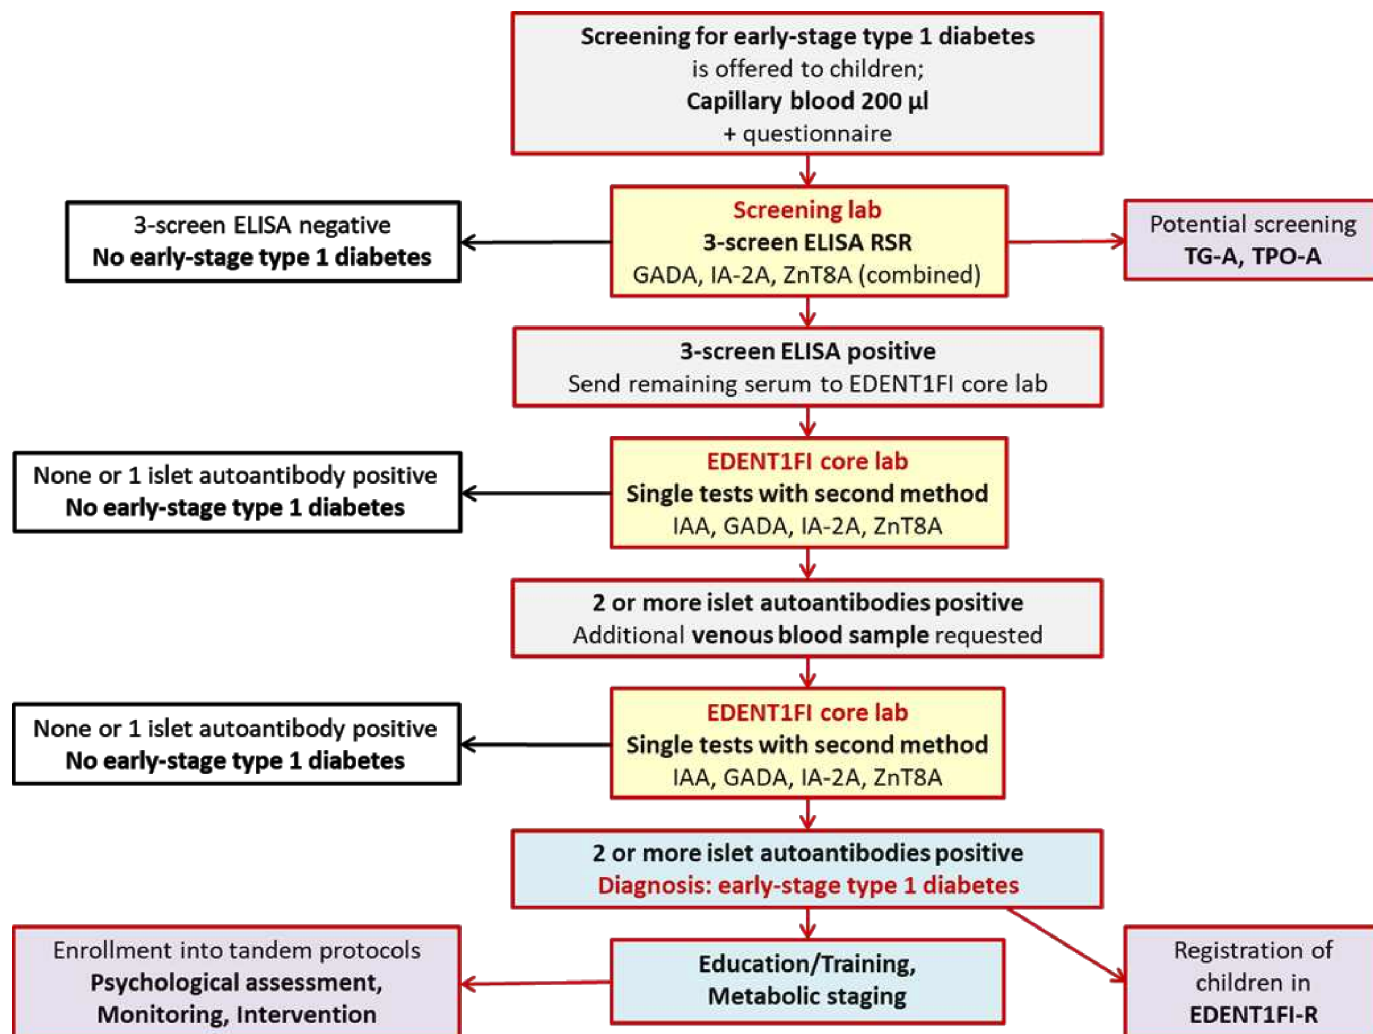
Screening for early-stage type 1 diabetes
is offered to children;
Capillary blood 200 µl
+ questionnaire

3-screen ELISA negative
No early-stage type 1 diabetes

Screening lab
3-screen ELISA RSR
GADA, IA-2A, ZnT8A (combined)

Potential screening
TG-A, TPO-A

3-screen ELISA positive
Send remaining serum to EDENT1FI core lab

None or 1 islet autoantibody positive
No early-stage type 1 diabetes

EDENT1FI core lab
Single tests with second method
IAA, GADA, IA-2A, ZnT8A

2 or more islet autoantibodies positive
Additional venous blood sample requested

None or 1 islet autoantibody positive
No early-stage type 1 diabetes

EDENT1FI core lab
Single tests with second method
IAA, GADA, IA-2A, ZnT8A

2 or more islet autoantibodies positive
Diagnosis: early-stage type 1 diabetes

Enrollment into tandem protocols
Psychological assessment,
Monitoring, Intervention

Education/Training,
Metabolic staging

Registration of
children in
EDENT1FI-R